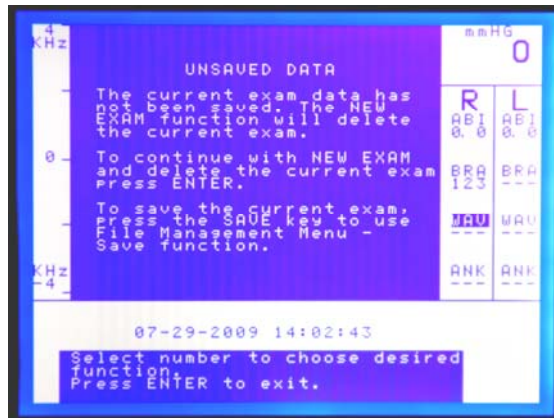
4
KHz

UNSAVED DATA

The current exam data has not been saved. The NEW EXAM function will delete the current exam.

To continue with NEW EXAM and delete the current exam press ENTER.

To save the current exam, press the SAVE key to use File Management Menu - Save function.

0

KHz
-4

mmHG
0

R
ABI
0.0

L
ABI
0.0

BRA
123

BRA

WAV

WAV

ANK

ANK

07-29-2009 14:02:43

Select number to choose desired function.
Press ENTER to exit.